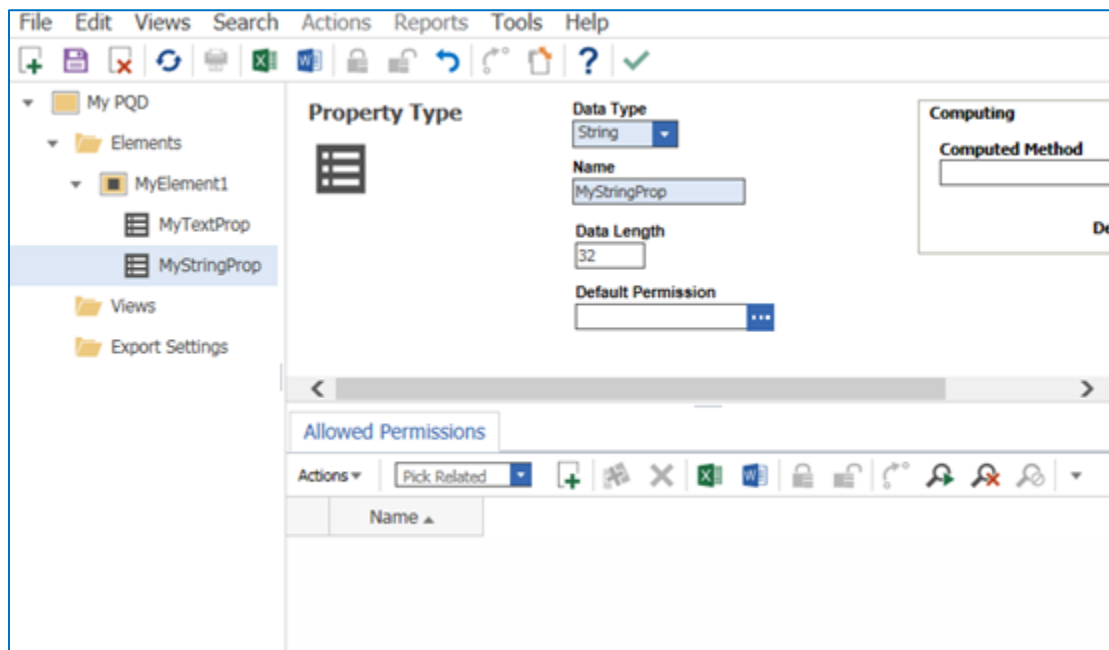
File Edit Views Search Actions Reports Tools Help

My PQD
Elements
MyElement1
MyTextProp
MyStringProp
Views
Export Settings

Property Type

Data Type
String
Name
MyStringProp
Data Length
32
Default Permission

Computing
Computed Method
De

Allowed Permissions

Actions
Pick Related

Name